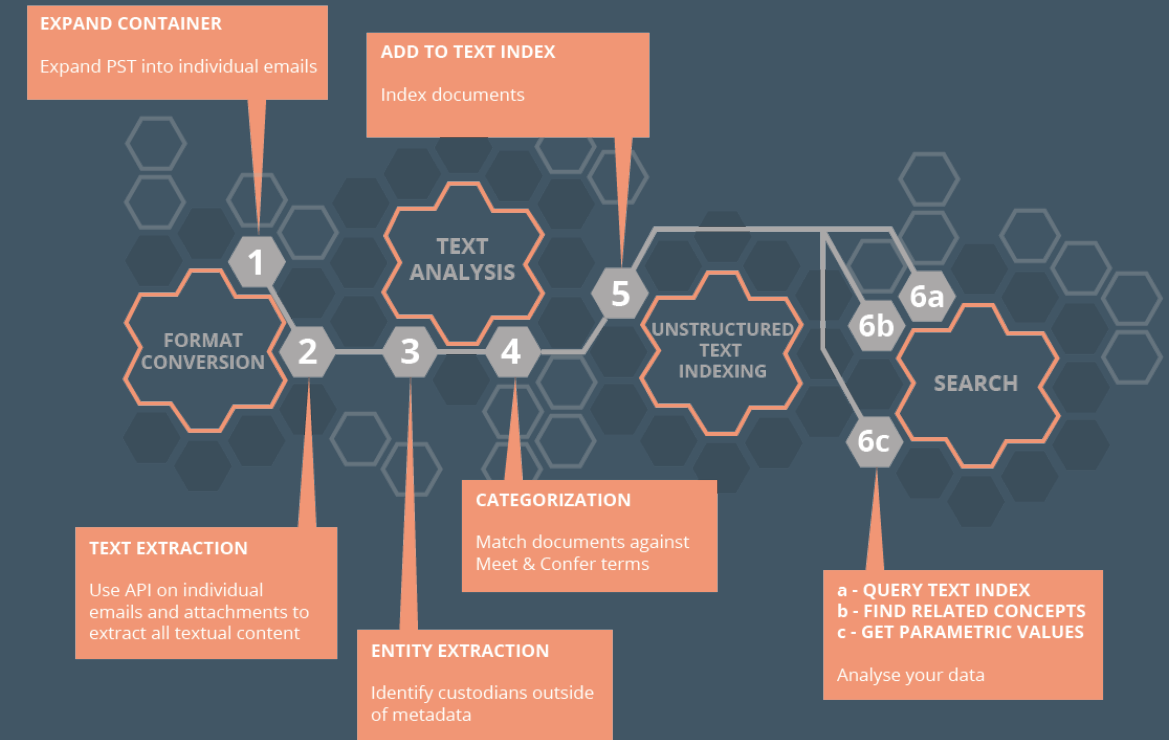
EXPAND CONTAINER

Expand PST into individual emails

ADD TO TEXT INDEX

Index documents

1

TEXT ANALYSIS

5

6a

FORMAT CONVERSION

2

3

4

UNSTRUCTURED TEXT INDEXING

6b

SEARCH

6c

CATEGORIZATION

Match documents against Meet & Confer terms

TEXT EXTRACTION

Use API on individual emails and attachments to extract all textual content

a - QUERY TEXT INDEX
b - FIND RELATED CONCEPTS
c - GET PARAMETRIC VALUES

Analyse your data

ENTITY EXTRACTION

Identify custodians outside of metadata